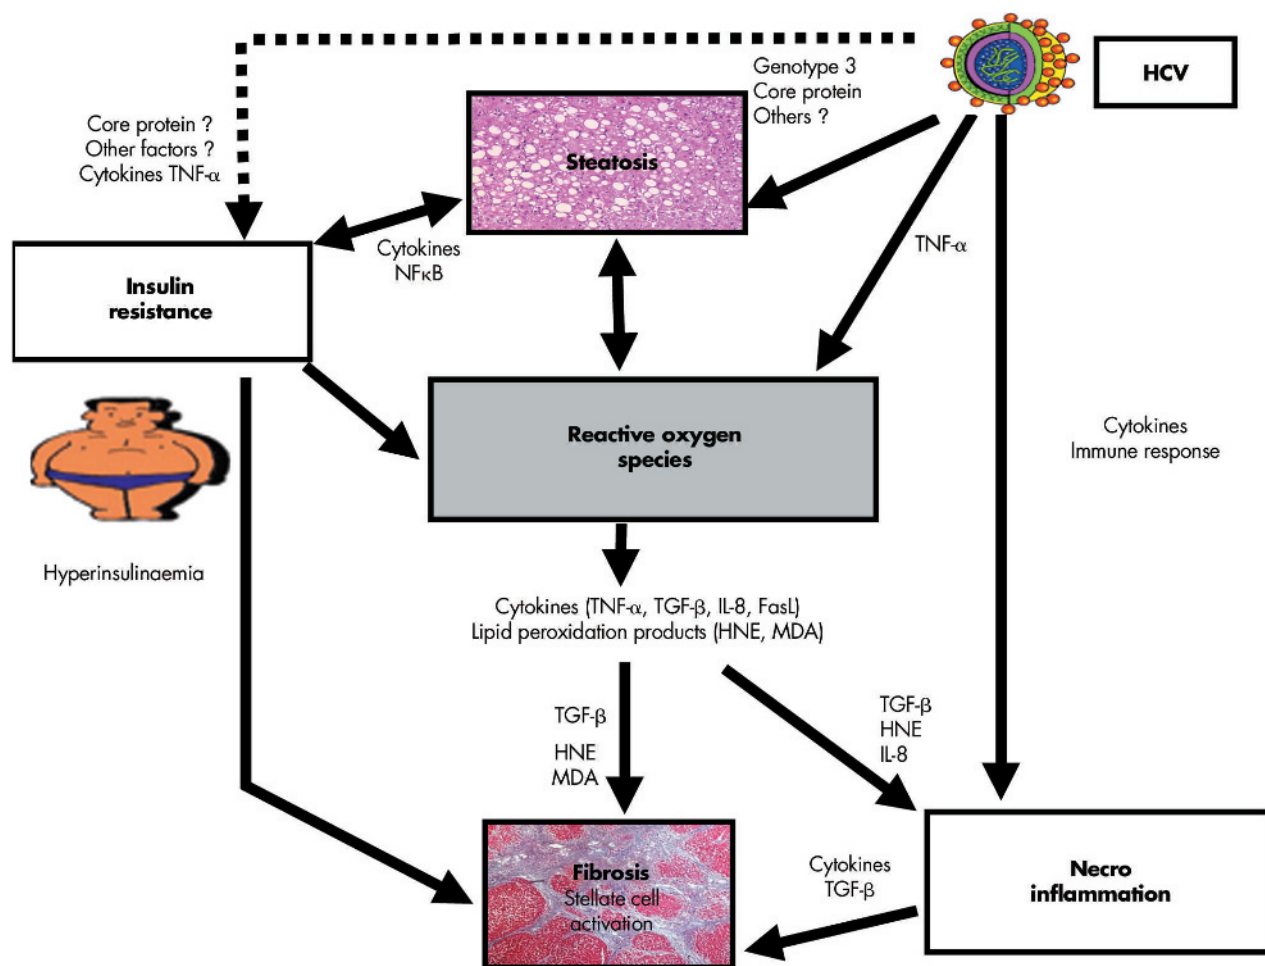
HCV

Genotype 3
Core protein
Others ?

Core protein ?
Other factors ?
Cytokines TNF-$\alpha$

Steatosis

Cytokines
NF$\kappa$B

TNF-$\alpha$

Insulin resistance

Reactive oxygen species

Cytokines
Immune response

Hyperinsulinaemia

Cytokines (TNF-$\alpha$, TGF-$\beta$, IL-8, FasL)
Lipid peroxidation products (HNE, MDA)

TGF-$\beta$
HNE
MDA

TGF-$\beta$
HNE
IL-8

Cytokines
TGF-$\beta$

Fibrosis
Stellate cell activation

Necro inflammation